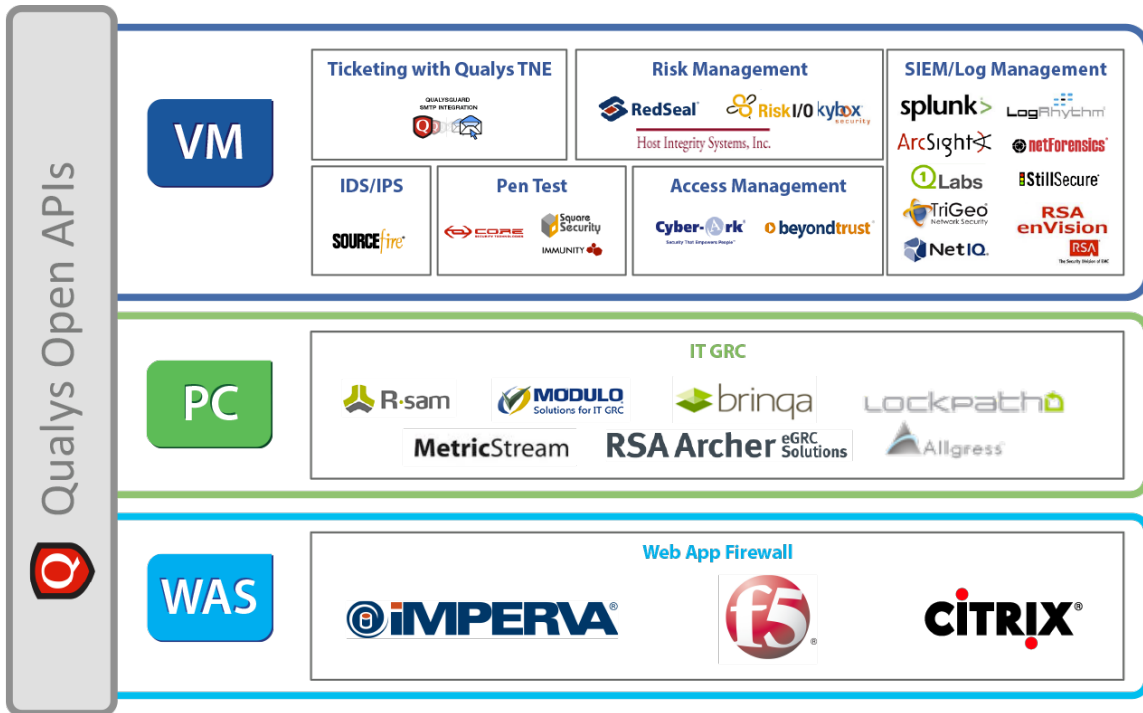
Qualys Open APIs

VM

Ticketing with Qualys TNE
QUALYSGUARD SMTP INTEGRATION

Risk Management
RedSeal
Risk I/O
kybox security
Host Integrity Systems, Inc.

SIEM/Log Management
splunk>
LogRhythm
ArcSight
netForensics
Q1 Labs
StillSecure
TriGeo Network Security
RSA enVision
NetIQ
RSA The Security Division of EMC

IDS/IPS
SOURCEfire

Pen Test
CORE SECURITY TECHNOLOGIES
Square Security
IMMUNITY

Access Management
Cyber-Ark Security That Empowers People
beyondtrust

PC

IT GRC
R-sam
MODULO Solutions for IT GRC
brinqa
LOCKPATH
MetricStream
RSA Archer eGRC Solutions
Allgress

WAS

Web App Firewall
IMPERVA®
f5®
CITRIX®